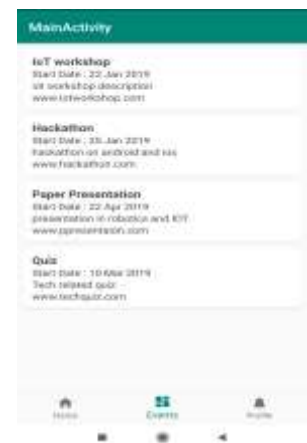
MainActivity

IoT workshop
Start Date : 22 Jan 2019
iot workshop description
www.iotworkshop.com

Hackathon
Start Date : 25 Jan 2019
hackathon on android and ios
www.hackathon.com

Paper Presentation
Start Date : 22 Apr 2019
presentation in robotics and IOT
www.ppresentation.com

Quiz
Start Date : 10 Mar 2019
Tech related quiz
www.techquiz.com

Home
Events
Profile